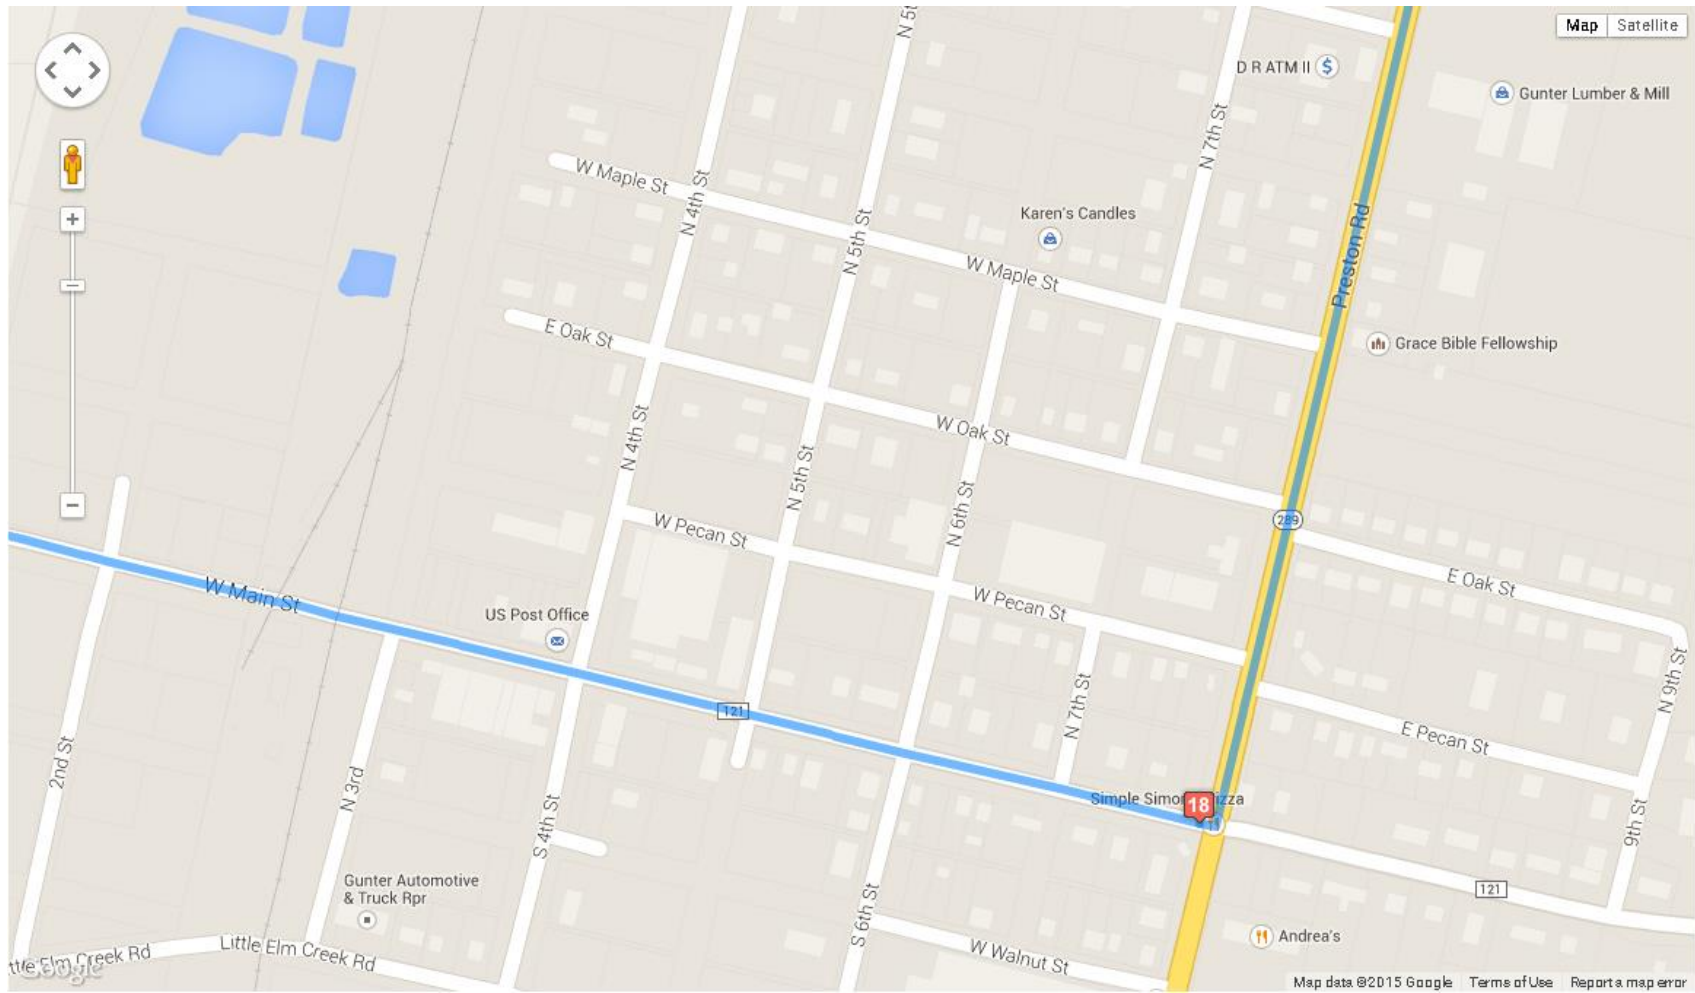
Map Satellite

+
−

D R ATM II
Gunter Lumber & Mill
N 5th
N 7th St
W Maple St
N 4th St
N 5th St
Karen's Candles
W Maple St
Preston Rd
E Oak St
Grace Bible Fellowship
N 4th St
W Oak St
N 5th St
N 6th St
289
W Pecan St
E Oak St
W Main St
US Post Office
W Pecan St
N 9th St
121
N 7th St
E Pecan St
2nd St
N 3rd
Simple Simon Pizza
18
S 4th St
9th St
Gunter Automotive & Truck Rpr
121
S 6th St
Little Elm Creek Rd
ttle Elm Creek Rd
Google
W Walnut St
Andrea's
Map data ©2015 Google Terms of Use Report a map error